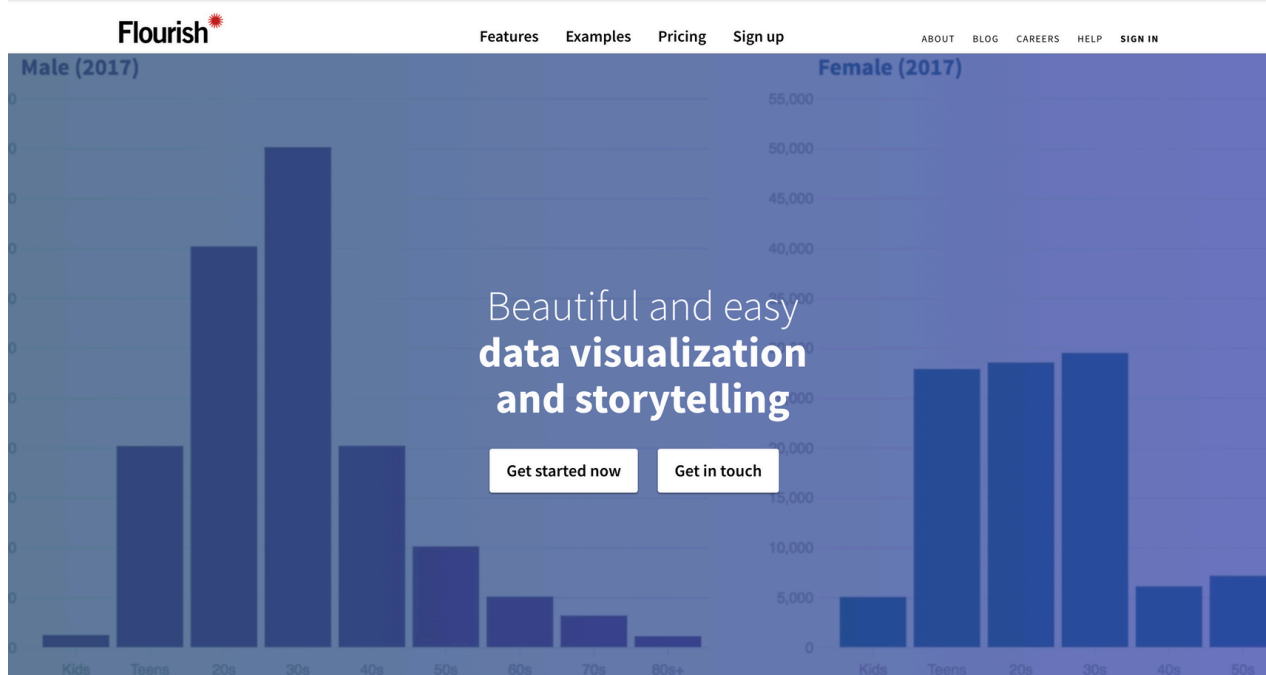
Flourish

Features Examples Pricing Sign up

ABOUT BLOG CAREERS HELP SIGN IN

Male (2017)

Kids Teens 20s 30s 40s 50s 60s 70s 80s+

Female (2017)

55,000
50,000
45,000
40,000
15,000
10,000
5,000
0

Kids Teens 20s 30s 40s 50s

Beautiful and easy
data visualization
and storytelling

Get started now

Get in touch